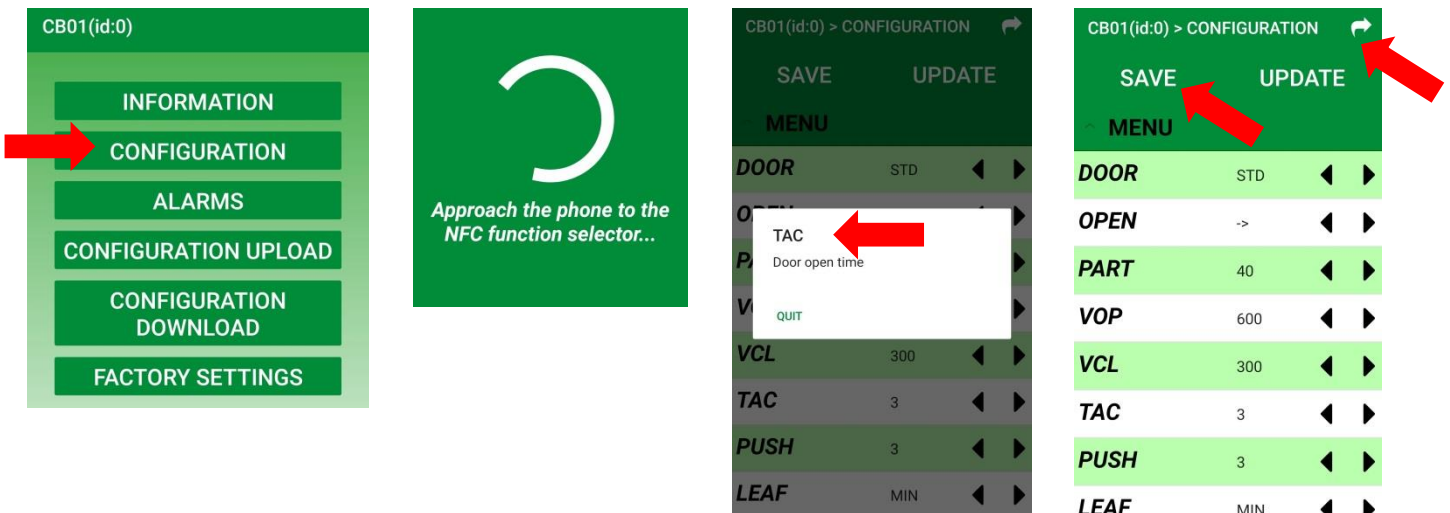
CB01(id:0)

INFORMATION
CONFIGURATION
ALARMS
CONFIGURATION UPLOAD
CONFIGURATION DOWNLOAD
FACTORY SETTINGS

Approach the phone to the NFC function selector...

CB01(id:0) > CONFIGURATION

SAVE UPDATE

MENU

| | | |
|---|---|---|
| DOOR | STD | ◀ ▶ |
| OPEN | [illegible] | ◀ ▶ |
| PA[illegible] | | ◀ ▶ |
| V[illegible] | | ◀ ▶ |
| VCL | 300 | ◀ ▶ |
| TAC | 3 | ◀ ▶ |
| PUSH | 3 | ◀ ▶ |
| LEAF | MIN | ◀ ▶ |

TAC
Door open time

QUIT

CB01(id:0) > CONFIGURATION

SAVE UPDATE

MENU

| | | |
|---|---|---|
| DOOR | STD | ◀ ▶ |
| OPEN | -> | ◀ ▶ |
| PART | 40 | ◀ ▶ |
| VOP | 600 | ◀ ▶ |
| VCL | 300 | ◀ ▶ |
| TAC | 3 | ◀ ▶ |
| PUSH | 3 | ◀ ▶ |
| LEAF | MIN | ◀ ▶ |